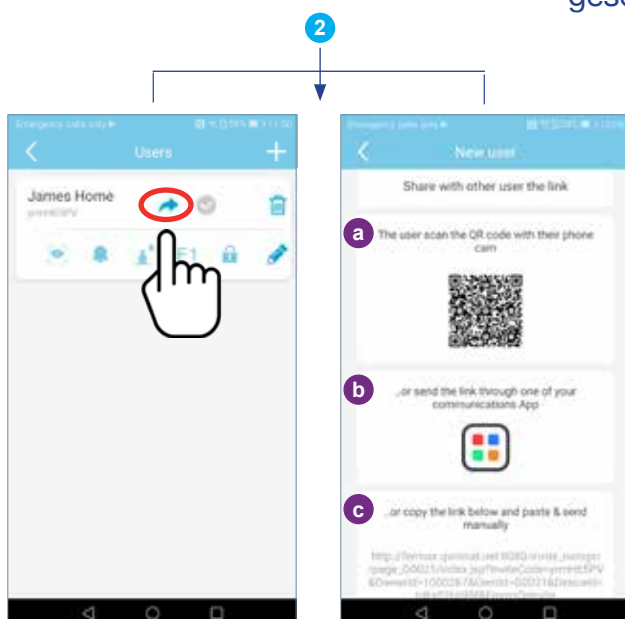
gesc

2

Emergency calls only

Users

James Home

Emergency calls only

New user

Share with other user the link

a The user scan the QR code with their phone cam

b ...or send the link through one of your communications App

c ...or copy the link below and paste & send manually

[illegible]